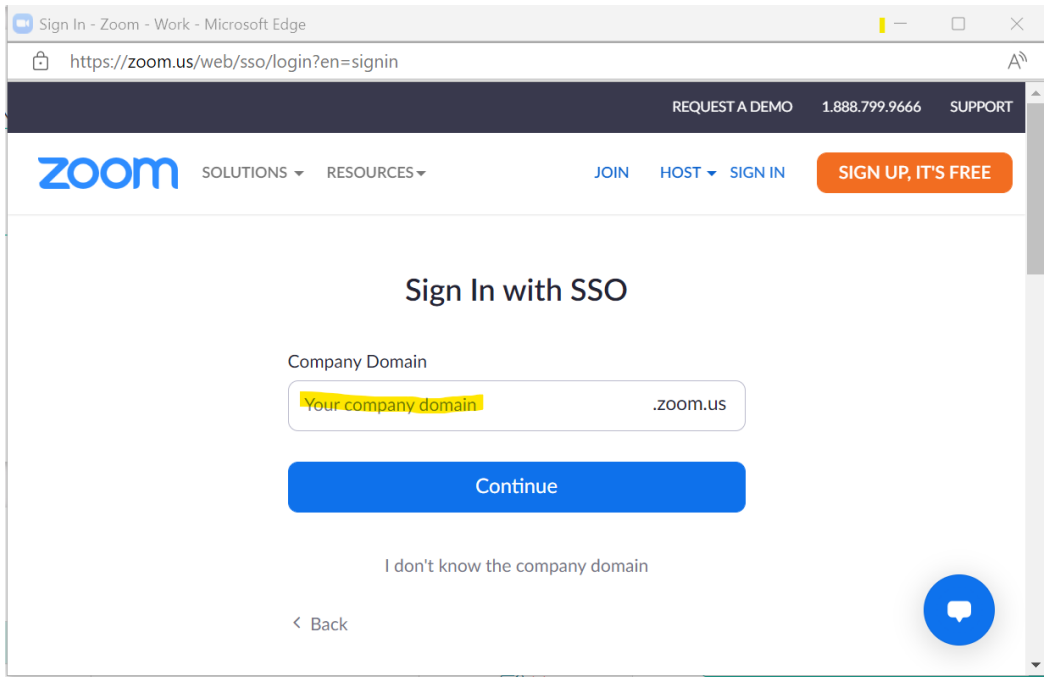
Sign In - Zoom - Work - Microsoft Edge

https://zoom.us/web/sso/login?en=signin

REQUEST A DEMO 1.888.799.9666 SUPPORT

zoom SOLUTIONS RESOURCES JOIN HOST SIGN IN SIGN UP, IT'S FREE

Sign In with SSO

Company Domain

Your company domain .zoom.us

Continue

I don't know the company domain

< Back